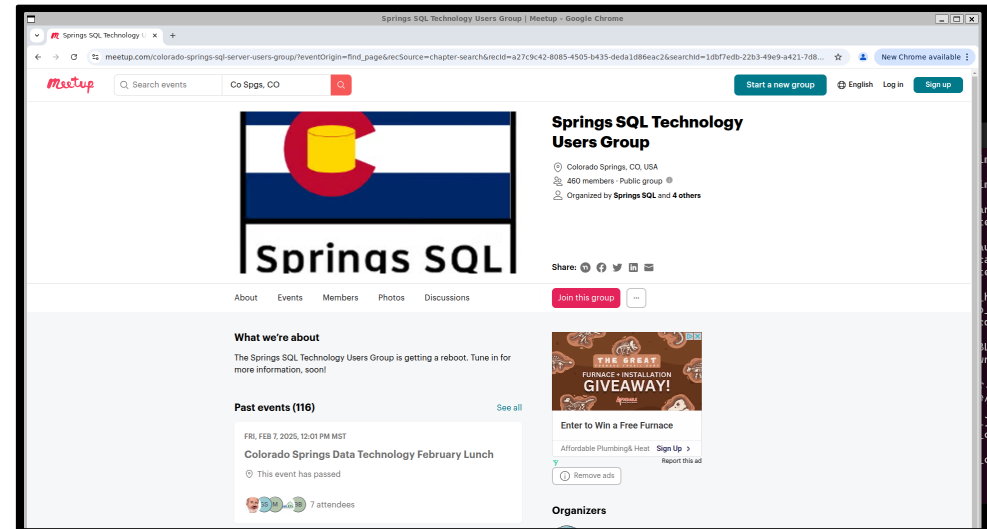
Springs SQL Technology Users Group | Meetup - Google Chrome

Springs SQL Technology U ×
+

meetup.com/colorado-springs-sql-server-users-group/?eventOrigin=find_page&recSource=chapter-search&recId=a27c9c42-8085-4505-b435-deda1d86eac2&searchId=1dbf7edb-22b3-49e9-a421-7d8...

New Chrome available

Meetup
Search events
Co Spgs, CO
Start a new group
English
Log in
Sign up

Springs SQL

Springs SQL Technology Users Group

Colorado Springs, CO, USA
460 members · Public group
Organized by Springs SQL and 4 others

Share:

About
Events
Members
Photos
Discussions
Join this group
···

What we're about

The Springs SQL Technology Users Group is getting a reboot. Tune in for more information, soon!

Past events (116)
See all

FRI, FEB 7, 2025, 12:01 PM MST

Colorado Springs Data Technology February Lunch

This event has passed

SS M SB
7 attendees

THE GREAT
FURNACE + INSTALLATION
GIVEAWAY!

Enter to Win a Free Furnace

Affordable Plumbing& Heat
Sign Up
Report this ad

Remove ads

Organizers